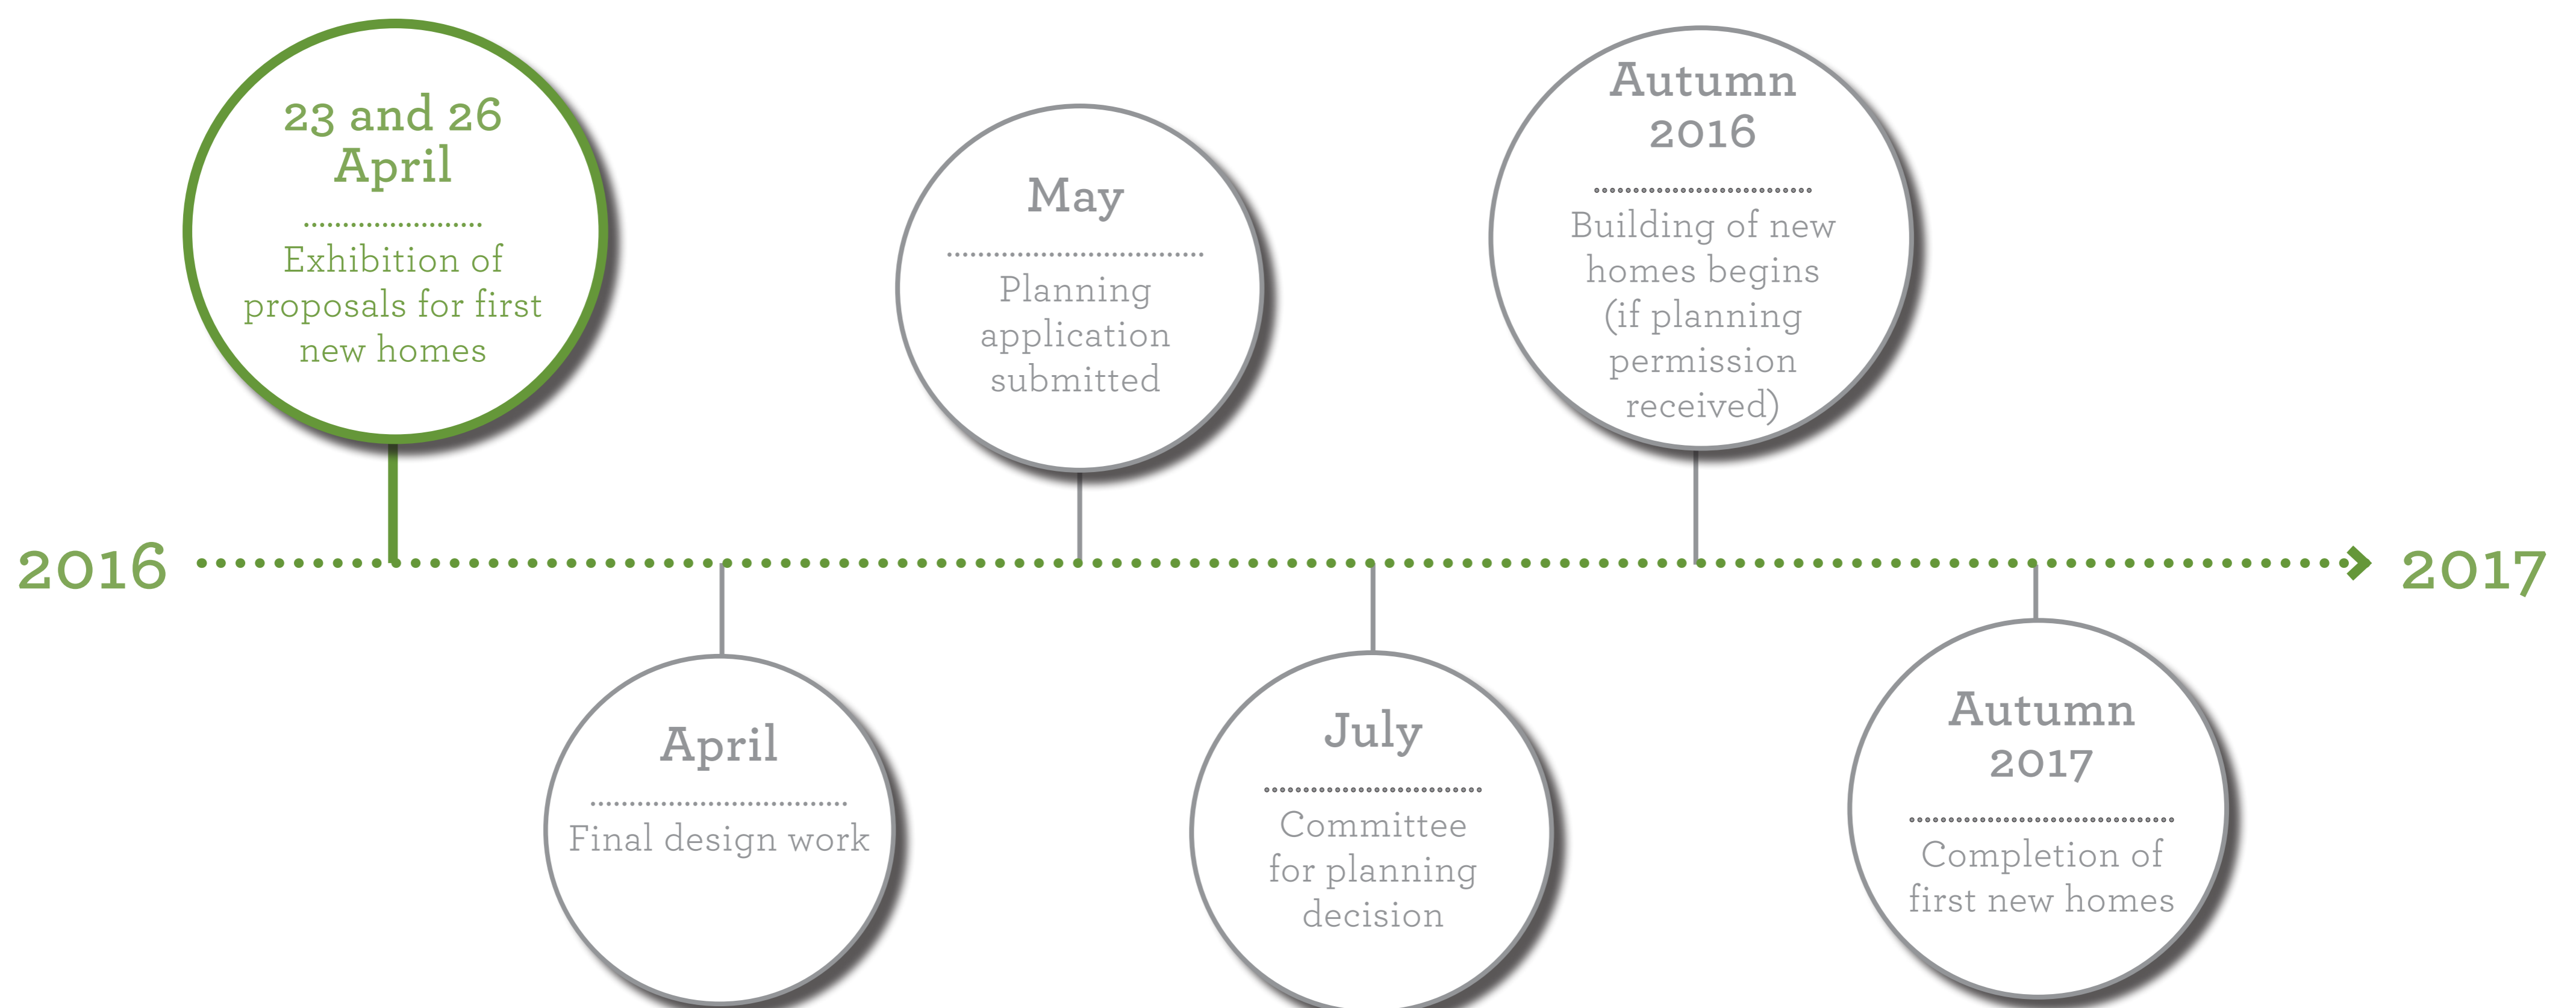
2016

23 and 26 April

Exhibition of proposals for first new homes

April

Final design work

May

Planning application submitted

July

Committee for planning decision

Autumn 2016

Building of new homes begins (if planning permission received)

Autumn 2017

Completion of first new homes

2017